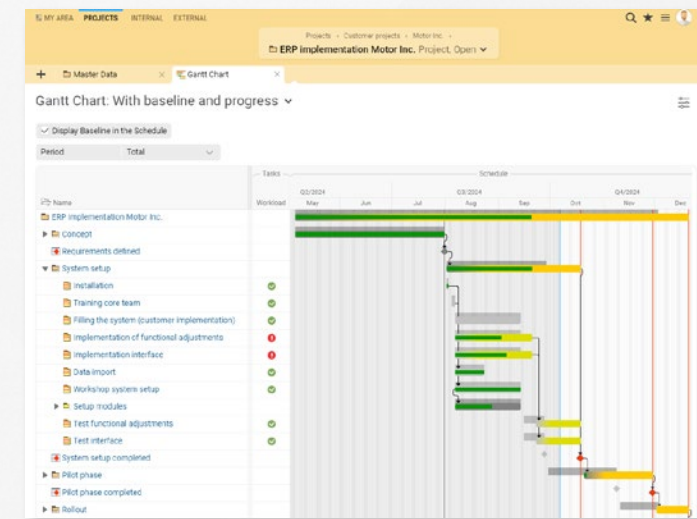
MY AREA PROJECTS INTERNAL EXTERNAL

Projects › Customer projects › Motor Inc. ›
ERP implementation Motor Inc. Project, Open

+ Master Data × Gantt Chart ×

Gantt Chart: With baseline and progress

Display Baseline in the Schedule

Period Total

Tasks Schedule

Name Workload

Q2/2024 Q3/2024 Q4/2024
May Jun Jul Aug Sep Oct Nov Dec

ERP implementation Motor Inc.
Concept
Requirements defined
System setup
Installation
Training core team
Filling the system (customer implementation)
Implementation of functional adjustments
Implementation interface
Data import
Workshop system setup
Setup modules
Test functional adjustments
Test interface
System setup completed
Pilot phase
Pilot phase completed
Rollout